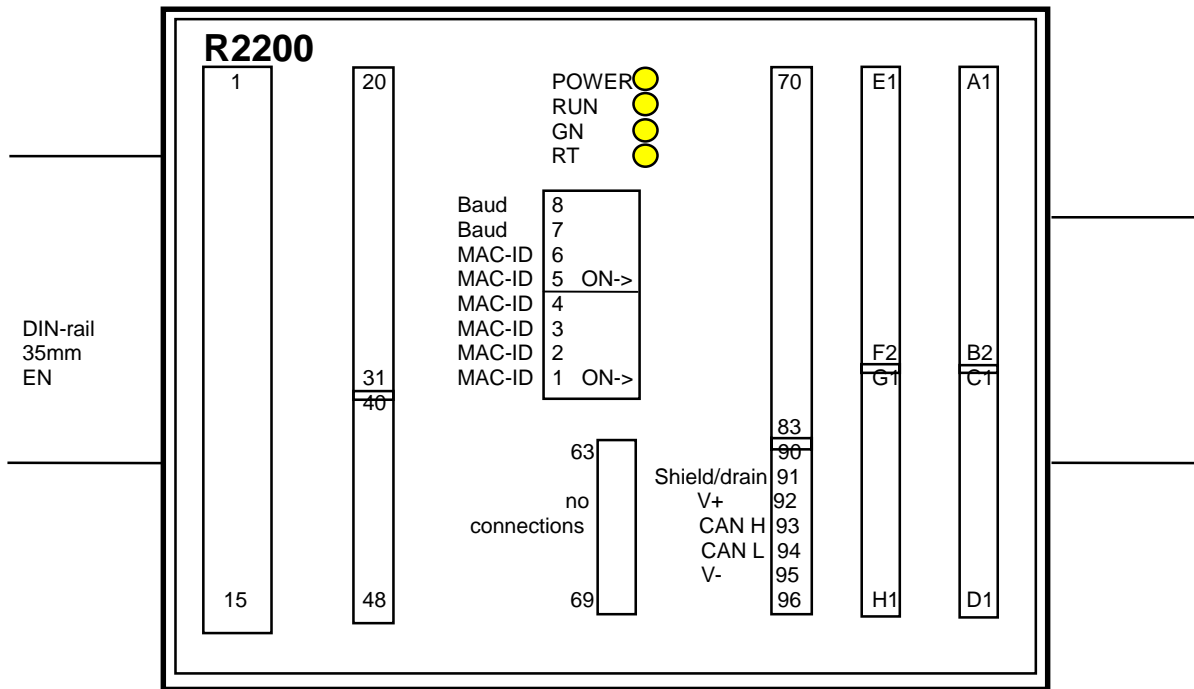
R2200

1

15

20

31
40

48

POWER
RUN
GN
RT

Baud 8
Baud 7
MAC-ID 6
MAC-ID 5 ON->
MAC-ID 4
MAC-ID 3
MAC-ID 2
MAC-ID 1 ON->

63

no connections

69

70

83
90
Shield/drain 91
V+ 92
CAN H 93
CAN L 94
V- 95
96

E1

F2
G1

H1

A1

B2
C1

D1

DIN-rail
35mm
EN